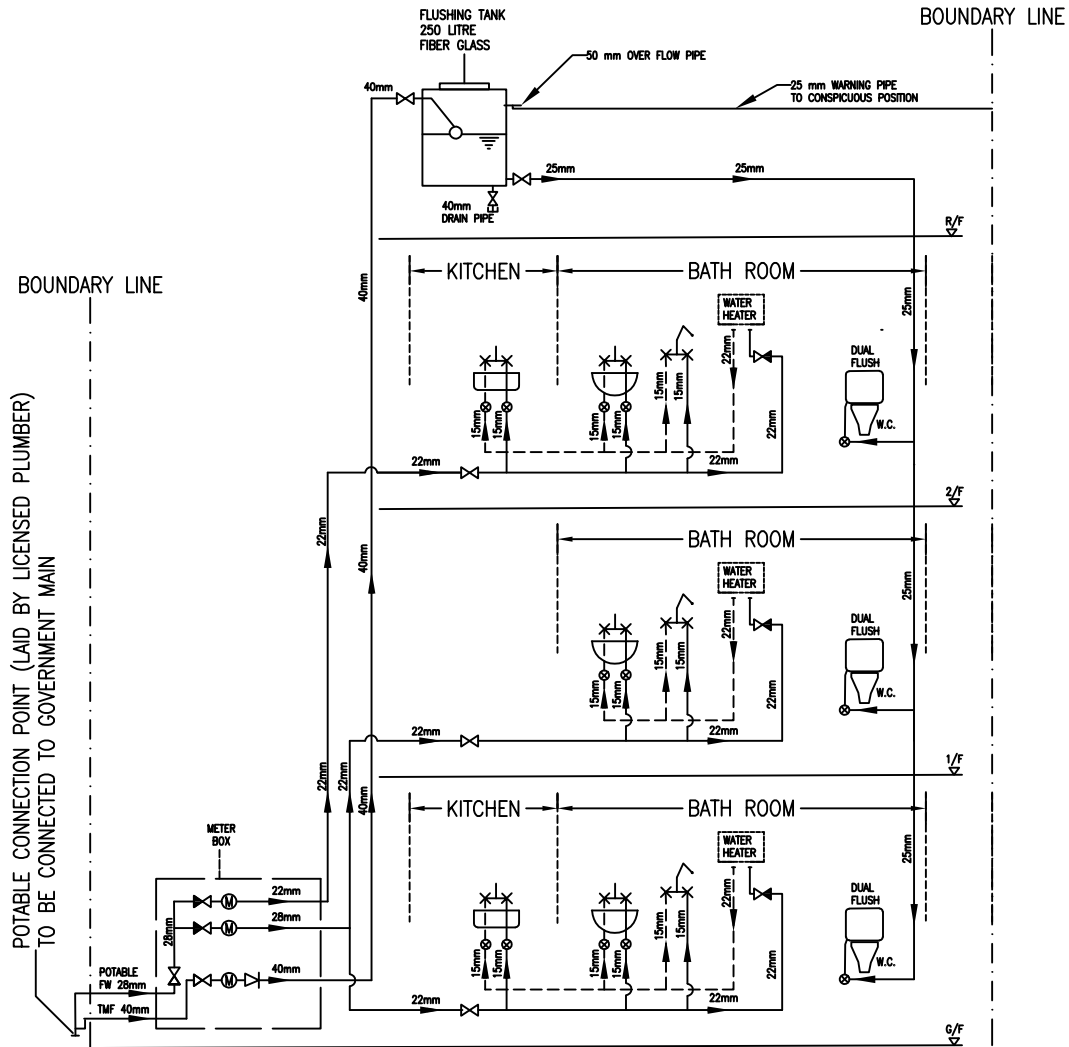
FLUSHING TANK
250 LITRE
FIBER GLASS

BOUNDARY LINE

50 mm OVER FLOW PIPE

25 mm WARNING PIPE
TO CONSPICUOUS POSITION

40mm

25mm

25mm

40mm
DRAIN PIPE

R/F

BOUNDARY LINE

KITCHEN

BATH ROOM

WATER HEATER

40mm

25mm

DUAL FLUSH

W.C.

22mm

15mm

15mm

15mm

15mm

15mm

15mm

22mm

22mm

22mm

2/F

BATH ROOM

WATER HEATER

22mm

40mm

25mm

DUAL FLUSH

W.C.

22mm

15mm

15mm

15mm

15mm

22mm

22mm

22mm

1/F

KITCHEN

BATH ROOM

WATER HEATER

POTABLE CONNECTION POINT (LAID BY LICENSED PLUMBER)
TO BE CONNECTED TO GOVERNMENT MAIN

METER BOX

22mm

22mm

40mm

25mm

DUAL FLUSH

W.C.

22mm

28mm

28mm

40mm

POTABLE FW 28mm

TMF 40mm

15mm

15mm

15mm

15mm

15mm

15mm

22mm

22mm

22mm

G/F